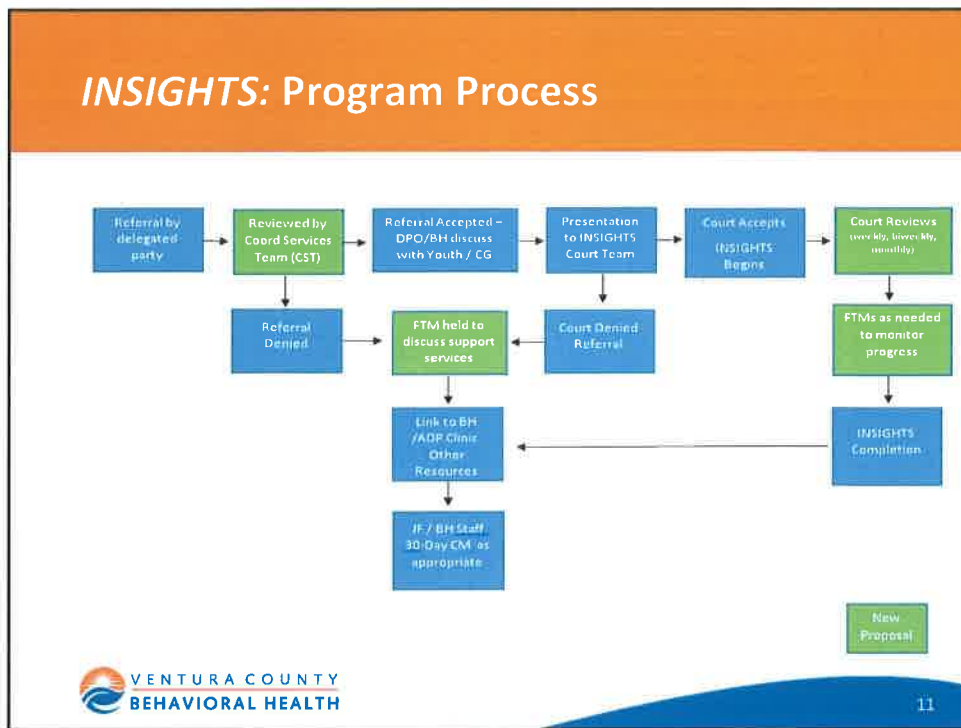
*INSIGHTS:* Program Process

Referral by delegated party

Reviewed by Coord Services Team (CST)

Referral Accepted – DPO/BH discuss with Youth / CG

Presentation to INSIGHTS Court Team

Court Accepts (INSIGHTS Begins

Court Reviews (weekly, biweekly, monthly)

Referral Denied

FTM held to discuss support services

Court Denied Referral

FTMs as needed to monitor progress

Link to BH /AOP Clinic Other Resources

INSIGHTS Completion

JF / BH Staff 30-Day CM as appropriate

New Proposal

VENTURA COUNTY BEHAVIORAL HEALTH

11